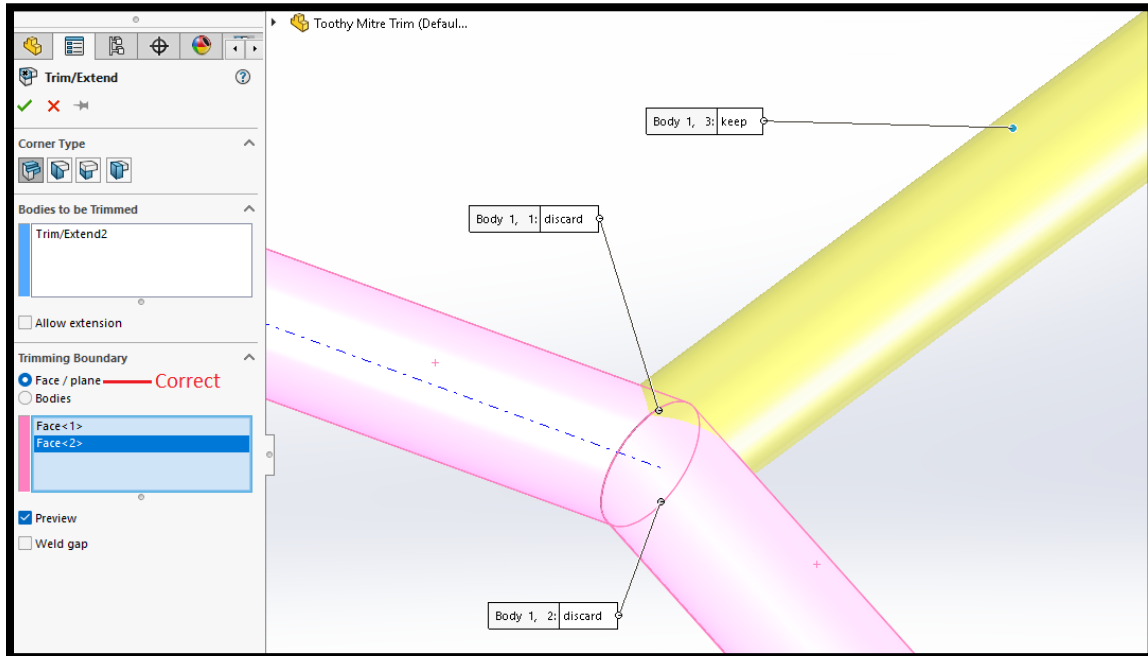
Toothy Mitre Trim (Defaul...

Trim/Extend

Corner Type

Bodies to be Trimmed

Trim/Extend2

Allow extension

Trimming Boundary

Face / plane Correct

Bodies

Face<1>
Face<2>

Preview

Weld gap

Body 1, 3: keep

Body 1, 1: discard

Body 1, 2: discard